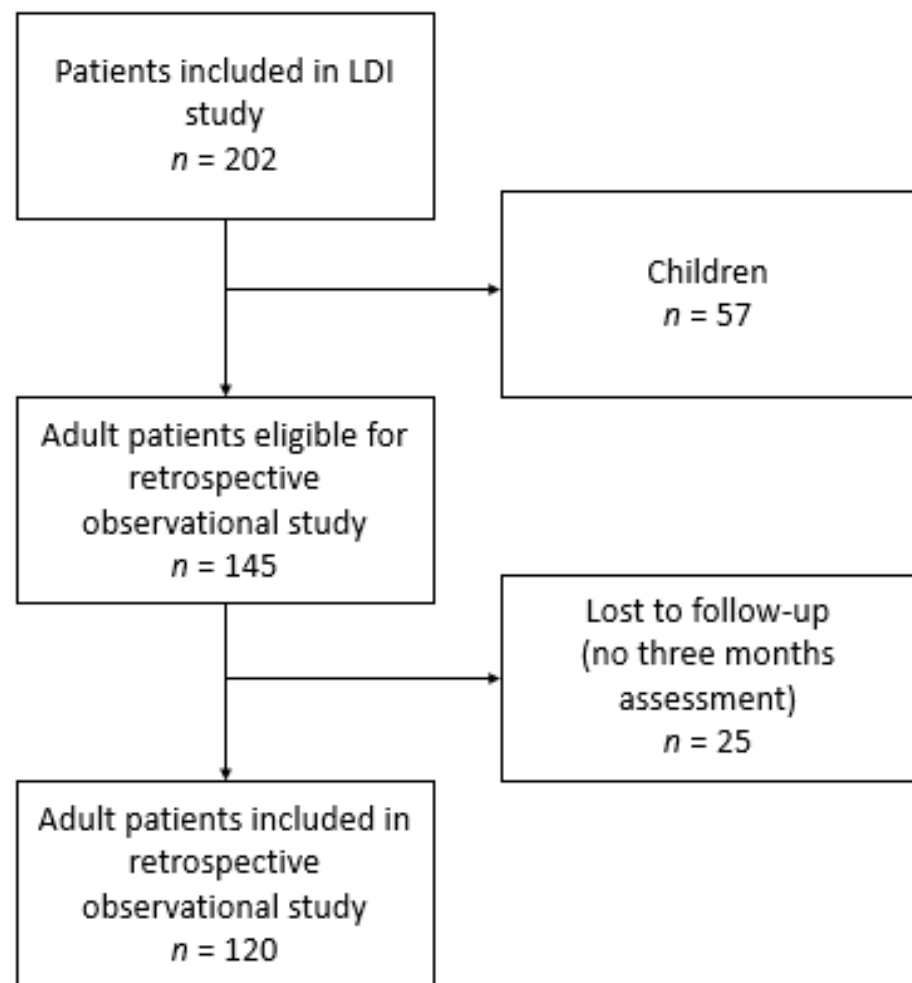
Patients included in LDI study
$n = 202$

Children
$n = 57$

Adult patients eligible for retrospective observational study
$n = 145$

Lost to follow-up (no three months assessment)
$n = 25$

Adult patients included in retrospective observational study
$n = 120$